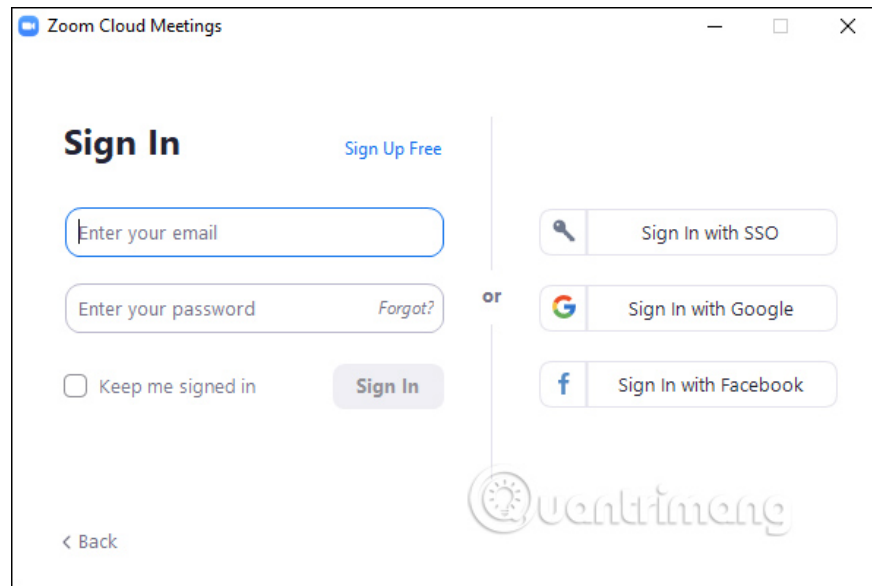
Zoom Cloud Meetings

Sign In

Sign Up Free

Enter your email

Enter your password

Forgot?

Keep me signed in

Sign In

or

Sign In with SSO

Sign In with Google

Sign In with Facebook

Quantrimang

< Back